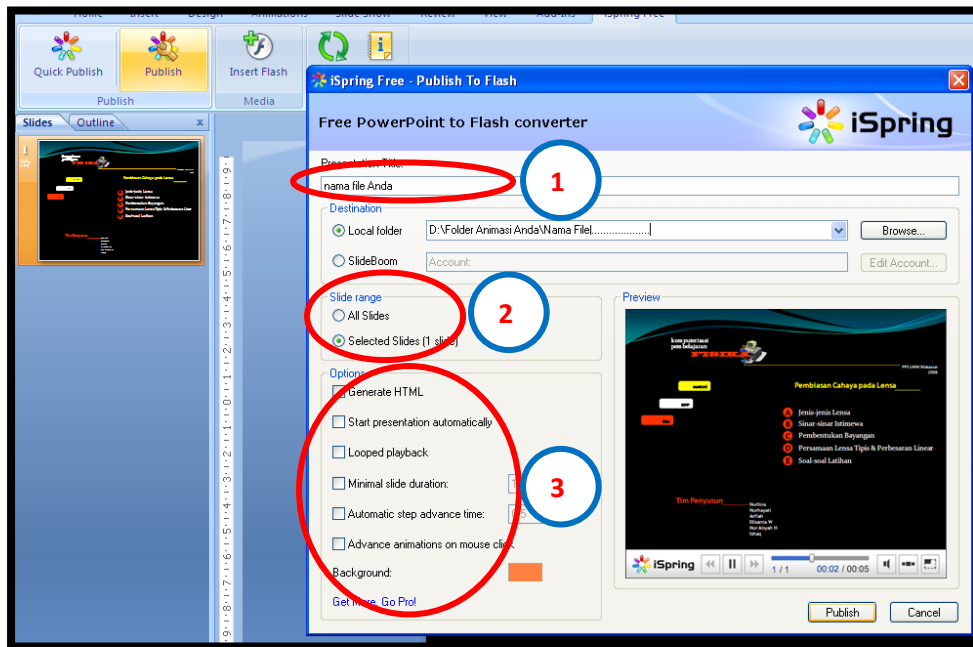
Home Insert Design Animations Slide Show Review View Add-Ins iSpring Free

Quick Publish
Publish
Insert Flash
Publish
Media

Slides Outline
1

iSpring Free - Publish To Flash

Free PowerPoint to Flash converter
iSpring

Presentation Title:
nama file Anda

1

Destination
Local folder D:\Folder Animasi Anda\Nama File\.................... Browse...
SlideBoom Account: Edit Account...

Slide range
All Slides
Selected Slides (1 slide)

2

Preview

Options
Generate HTML
Start presentation automatically
Looped playback
Minimal slide duration:
Automatic step advance time:
Advance animations on mouse click
Background:

3

Get More. Go Pro!

Pembiasan Cahaya pada Lensa
A Jenis-jenis Lensa
B Sinar-sinar Istimewa
C Pembentukan Bayangan
D Persamaan Lensa Tipis & Perbesaran Linear
E Soal-soal Latihan

Tim Penyusun

iSpring 1 / 1 00:02 / 00:05

Publish Cancel